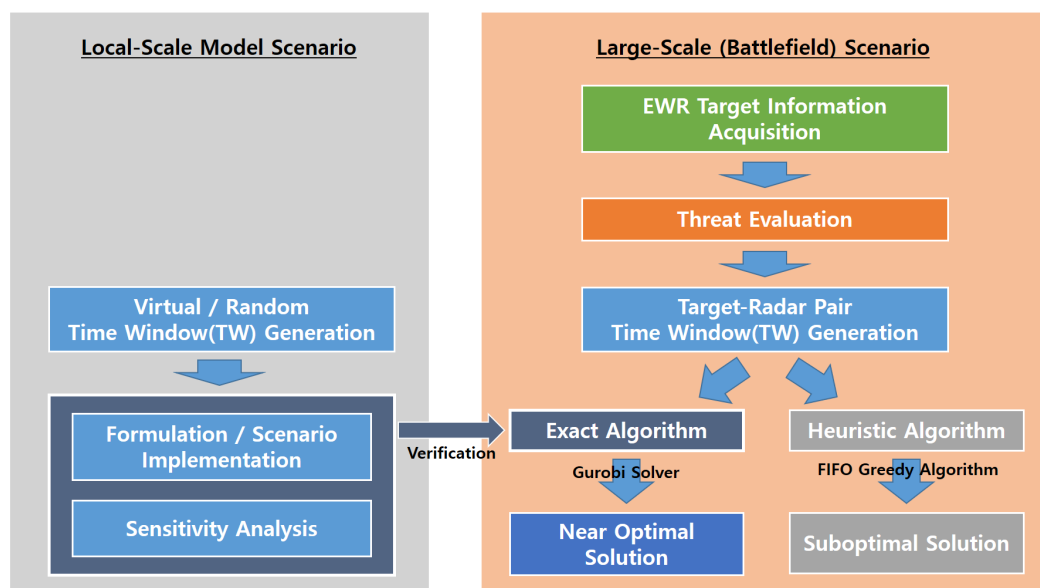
Local-Scale Model Scenario

Virtual / Random Time Window(TW) Generation

Formulation / Scenario Implementation

Sensitivity Analysis

Verification

Large-Scale (Battlefield) Scenario

EWR Target Information Acquisition

Threat Evaluation

Target-Radar Pair Time Window(TW) Generation

Exact Algorithm

Heuristic Algorithm

Gurobi Solver

FIFO Greedy Algorithm

Near Optimal Solution

Suboptimal Solution